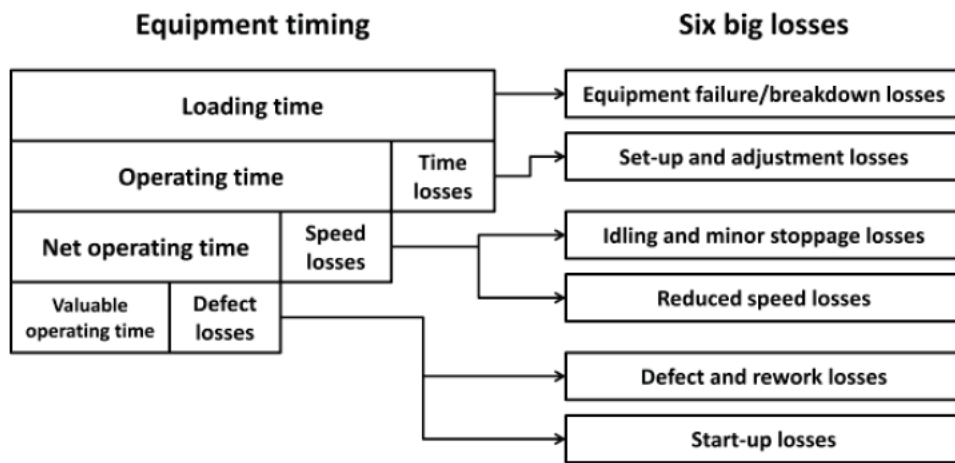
Equipment timing

Six big losses

Loading time

Equipment failure/breakdown losses

Operating time

Time losses

Set-up and adjustment losses

Net operating time

Speed losses

Idling and minor stoppage losses

Reduced speed losses

Valuable operating time

Defect losses

Defect and rework losses

Start-up losses